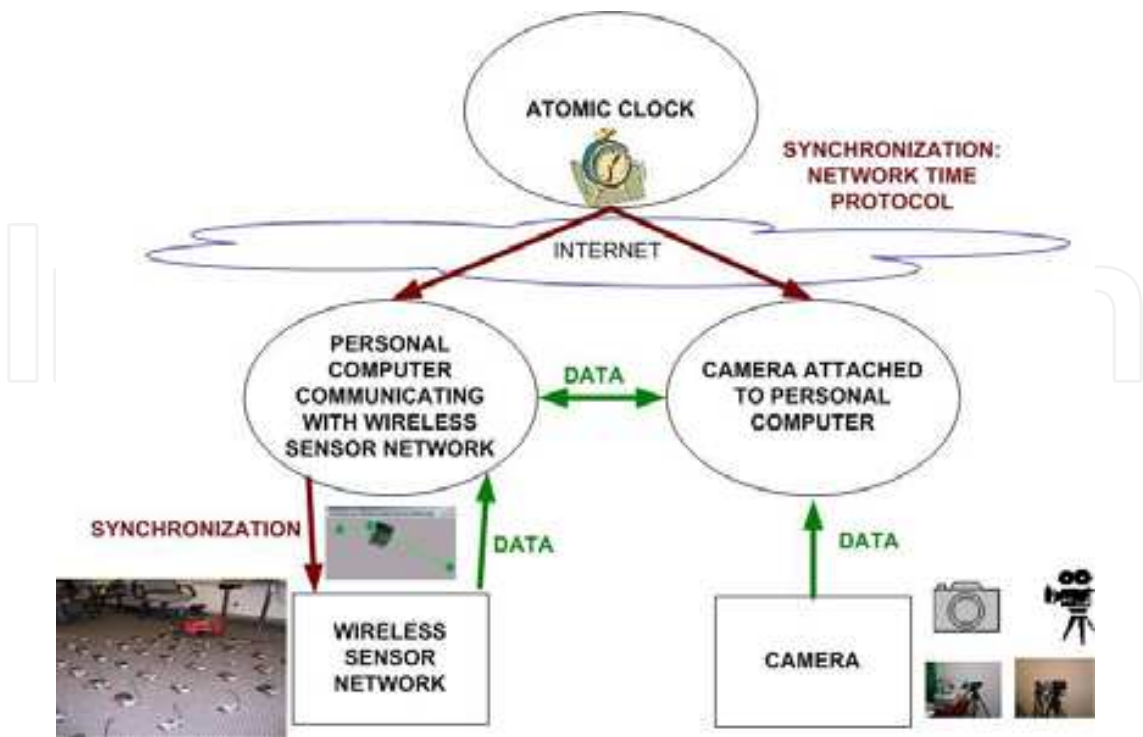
ATOMIC CLOCK

SYNCHRONIZATION: NETWORK TIME PROTOCOL

INTERNET

PERSONAL COMPUTER COMMUNICATING WITH WIRELESS SENSOR NETWORK

DATA

CAMERA ATTACHED TO PERSONAL COMPUTER

SYNCHRONIZATION

DATA

DATA

WIRELESS SENSOR NETWORK

CAMERA